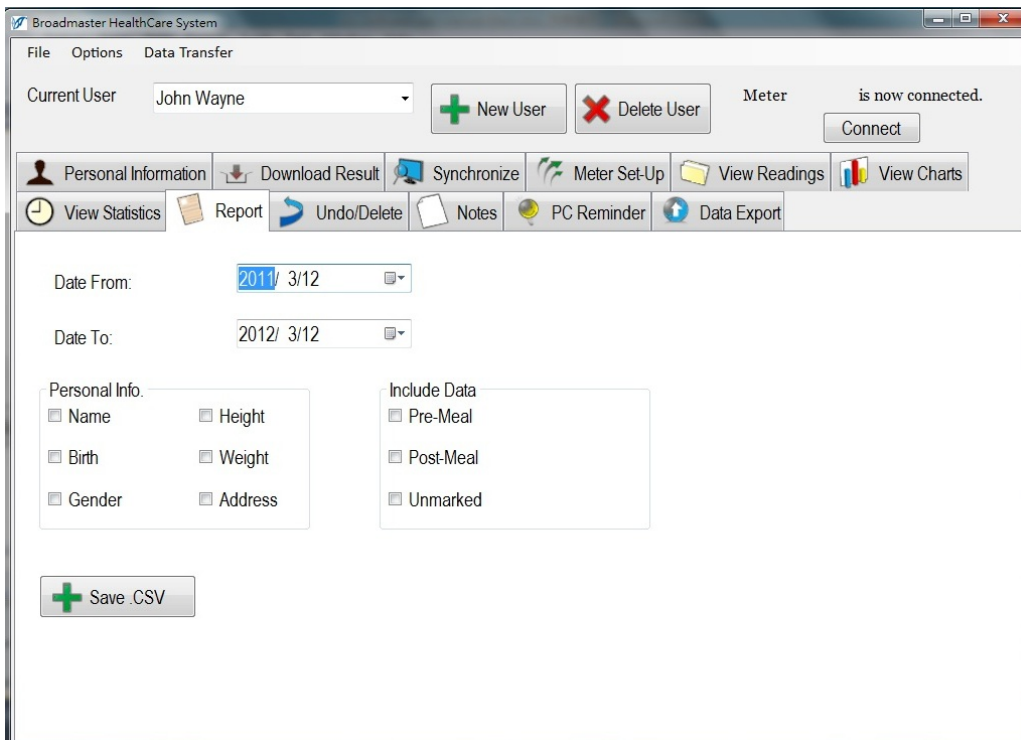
Broadmaster HealthCare System

File Options Data Transfer

Current User John Wayne

New User

Delete User

Meter is now connected.

Connect

Personal Information

Download Result

Synchronize

Meter Set-Up

View Readings

View Charts

View Statistics

Report

Undo/Delete

Notes

PC Reminder

Data Export

Date From: 2011/ 3/12

Date To: 2012/ 3/12

Personal Info.

Name

Height

Birth

Weight

Gender

Address

Include Data

Pre-Meal

Post-Meal

Unmarked

Save .CSV